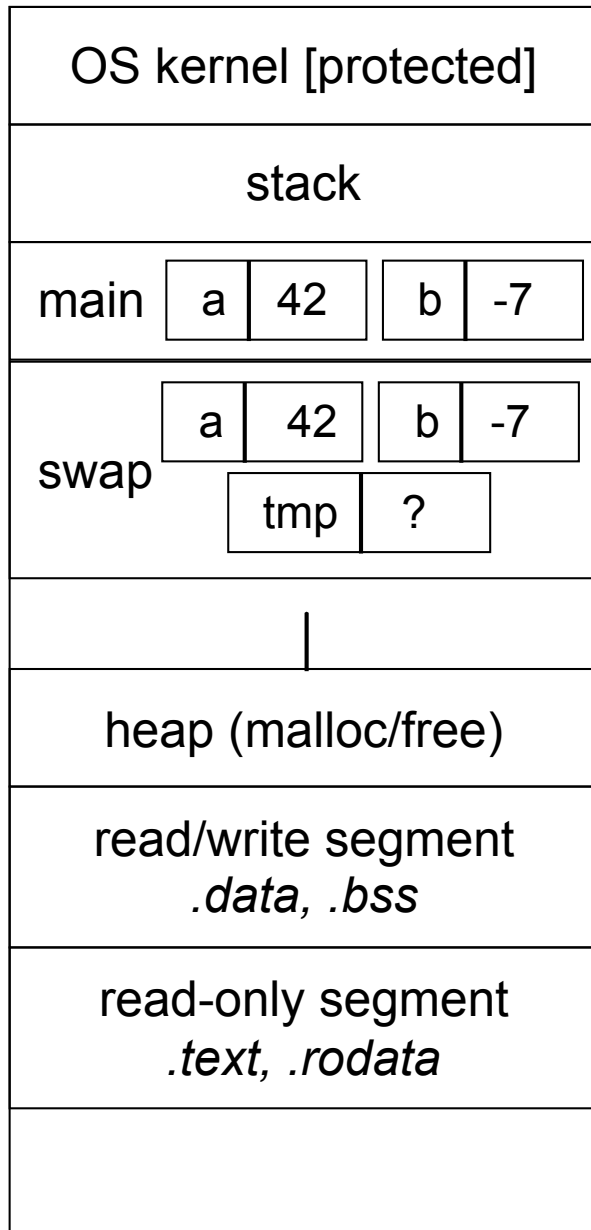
OS kernel [protected]

stack

main

| a | 42 |
|---|---|

| b | -7 |
|---|---|

swap

| a | 42 |
|---|---|

| b | -7 |
|---|---|

| tmp | ? |
|---|---|

heap (malloc/free)

read/write segment
.data, .bss

read-only segment
.text, .rodata